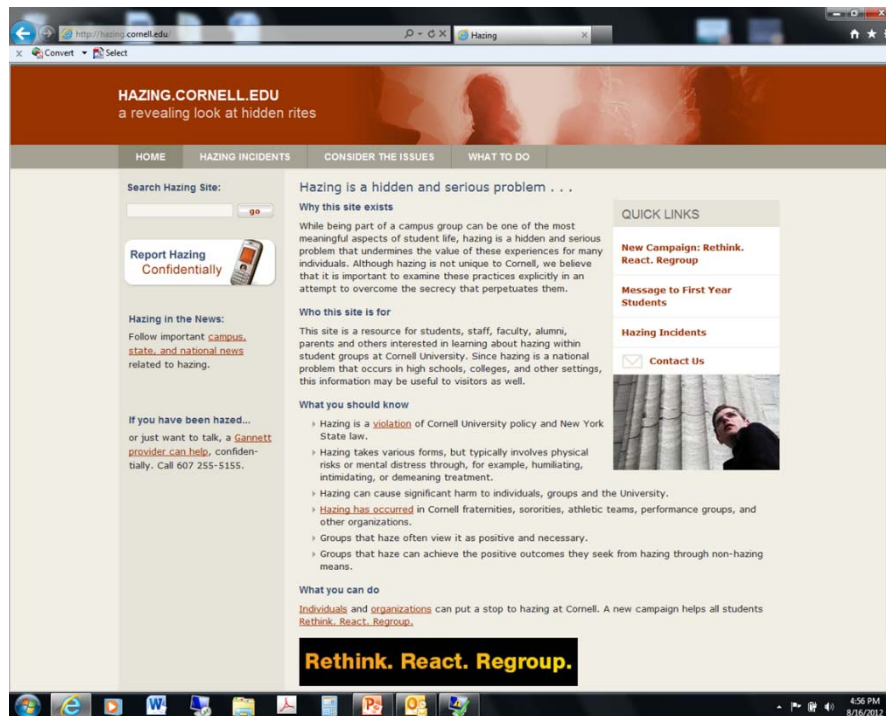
http://hazing.cornell.edu/
Hazing
Convert Select

HAZING.CORNELL.EDU
a revealing look at hidden rites

HOME HAZING INCIDENTS CONSIDER THE ISSUES WHAT TO DO

Search Hazing Site:
go

Report Hazing Confidentially

Hazing in the News:
Follow important campus, state, and national news related to hazing.

If you have been hazed...
or just want to talk, a Gannett provider can help, confidentially. Call 607 255-5155.

Hazing is a hidden and serious problem . . .

Why this site exists

While being part of a campus group can be one of the most meaningful aspects of student life, hazing is a hidden and serious problem that undermines the value of these experiences for many individuals. Although hazing is not unique to Cornell, we believe that it is important to examine these practices explicitly in an attempt to overcome the secrecy that perpetuates them.

Who this site is for

This site is a resource for students, staff, faculty, alumni, parents and others interested in learning about hazing within student groups at Cornell University. Since hazing is a national problem that occurs in high schools, colleges, and other settings, this information may be useful to visitors as well.

What you should know

Hazing is a violation of Cornell University policy and New York State law.
Hazing takes various forms, but typically involves physical risks or mental distress through, for example, humiliating, intimidating, or demeaning treatment.
Hazing can cause significant harm to individuals, groups and the University.
Hazing has occurred in Cornell fraternities, sororities, athletic teams, performance groups, and other organizations.
Groups that haze often view it as positive and necessary.
Groups that haze can achieve the positive outcomes they seek from hazing through non-hazing means.

What you can do

Individuals and organizations can put a stop to hazing at Cornell. A new campaign helps all students Rethink. React. Regroup.

Rethink. React. Regroup.

QUICK LINKS
New Campaign: Rethink. React. Regroup
Message to First Year Students
Hazing Incidents
Contact Us

4:56 PM
8/16/2012